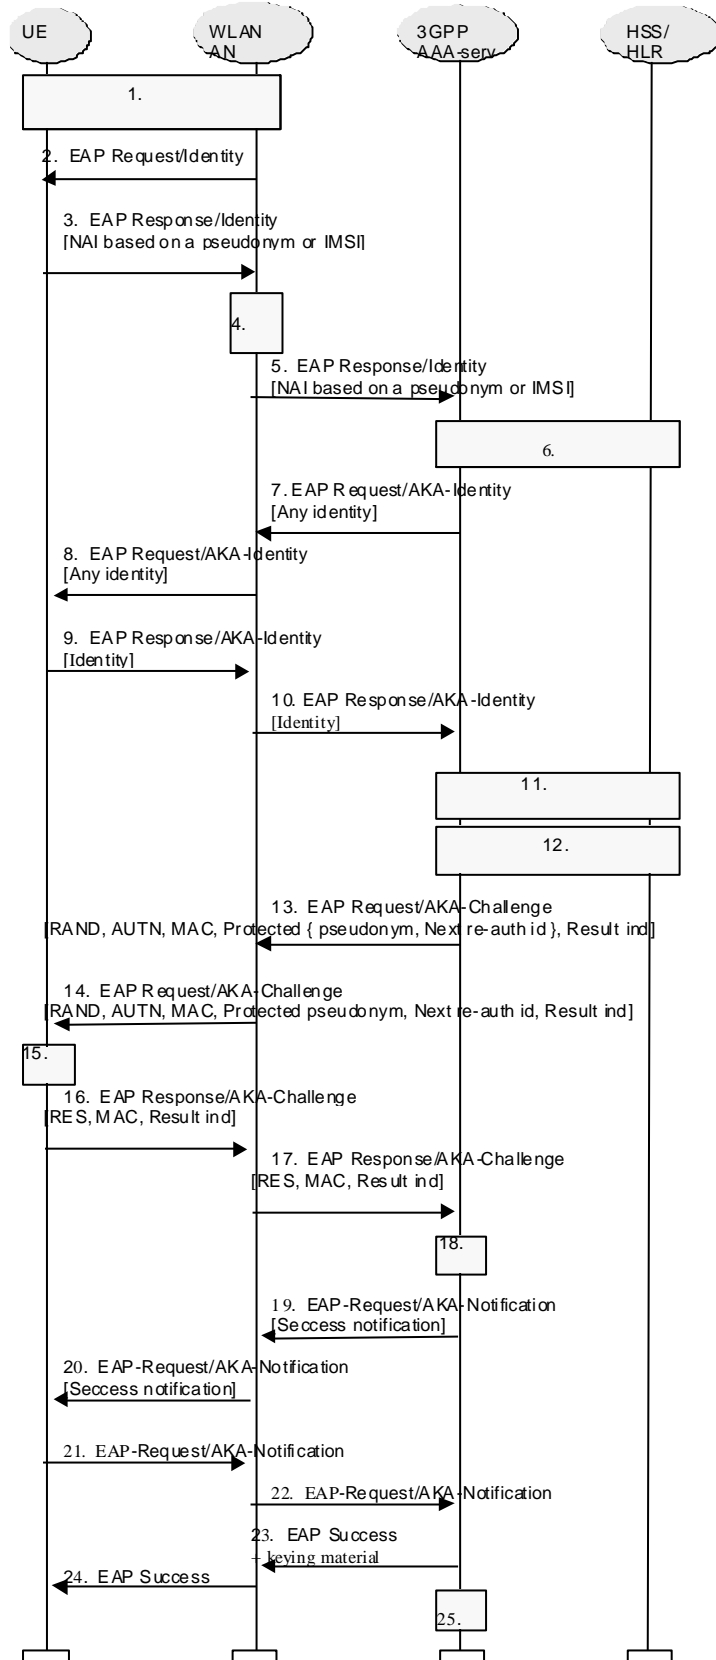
UE

WLAN AN

3GPP AAA-serv

HSS/ HLR

1.

2. EAP Request/Identity

3. EAP Response/Identity [NAI based on a pseudonym or IMSI]

4.

5. EAP Response/Identity [NAI based on a pseudonym or IMSI]

6.

7. EAP Request/AKA-Identity [Any identity]

8. EAP Request/AKA-Identity [Any identity]

9. EAP Response/AKA-Identity [Identity]

10. EAP Response/AKA-Identity [Identity]

11.

12.

13. EAP Request/AKA-Challenge [RAND, AUTN, MAC, Protected { pseudonym, Next re-auth id }, Result ind]

14. EAP Request/AKA-Challenge [RAND, AUTN, MAC, Protected pseudonym, Next re-auth id, Result ind]

15.

16. EAP Response/AKA-Challenge [RES, MAC, Result ind]

17. EAP Response/AKA-Challenge [RES, MAC, Result ind]

18.

19. EAP-Request/AKA-Notification [Seccess notification]

20. EAP-Request/AKA-Notification [Seccess notification]

21. EAP-Request/AKA-Notification

22. EAP-Request/AKA-Notification

23. EAP Success + keying material

24. EAP Success

25.